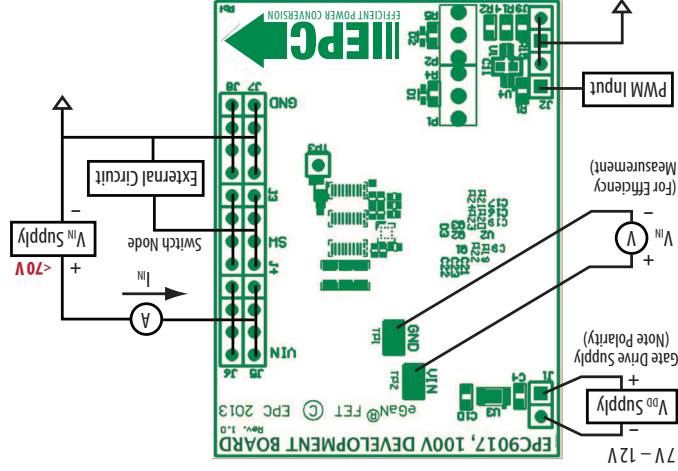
EFFICIENT POWER CONVERSION
EPC
PWM Input
GND
J8
J7
J3
J4
SW
J6
J5
VIN
External Circuit
Switch Node
$V_{IN}$ Supply
<70V
$I_{IN}$
A
V
$V_{IN}$
(For Efficiency Measurement)
Gate Drive Supply (Note Polarity)
$V_{DD}$ Supply
7V – 12V
GND
TP1
VIN
TP2
J1
J2
eGaN® FET © EPC 2013
Rev. 1.0
EPC9017, 100V DEVELOPMENT BOARD